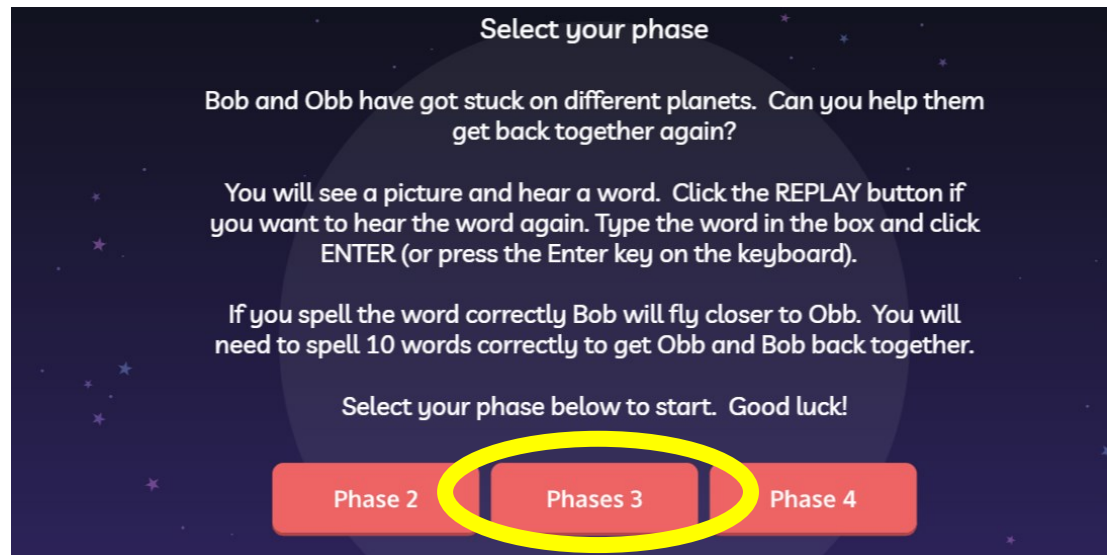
Select your phase

Bob and Obb have got stuck on different planets. Can you help them get back together again?

You will see a picture and hear a word. Click the REPLAY button if you want to hear the word again. Type the word in the box and click ENTER (or press the Enter key on the keyboard).

If you spell the word correctly Bob will fly closer to Obb. You will need to spell 10 words correctly to get Obb and Bob back together.

Select your phase below to start. Good luck!

Phase 2

Phases 3

Phase 4